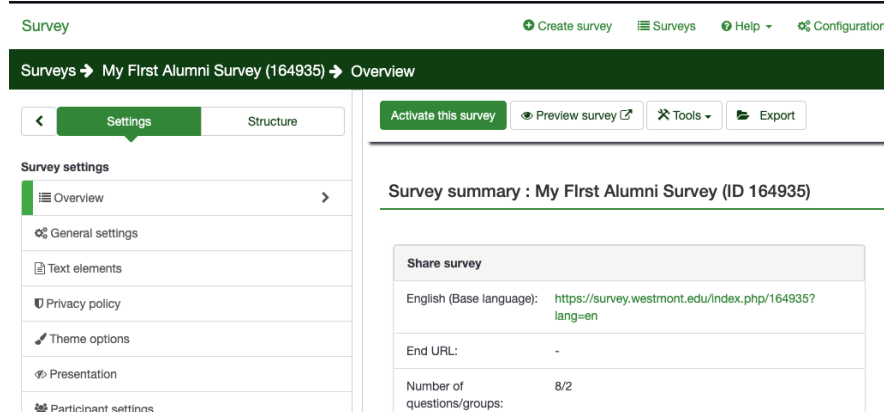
Survey

Create survey Surveys Help Configuration

Surveys → My First Alumni Survey (164935) → Overview

< Settings Structure

Survey settings

Overview >

General settings

Text elements

Privacy policy

Theme options

Presentation

Participant settings

Activate this survey Preview survey Tools Export

Survey summary : My First Alumni Survey (ID 164935)

| Share survey | |
|---|---|
| English (Base language): | https://survey.westmont.edu/index.php/164935?lang=en |
| End URL: | - |
| Number of questions/groups: | 8/2 |